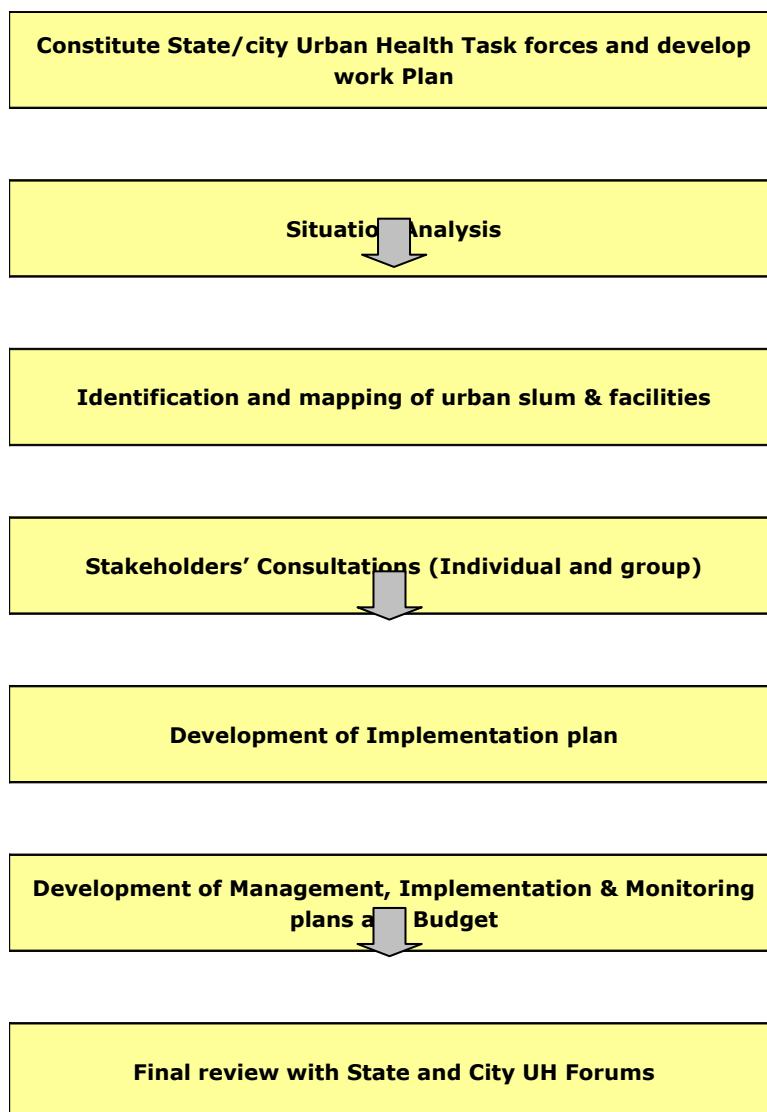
Constitute State/city Urban Health Task forces and develop work Plan

Situatio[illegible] Analysis

Identification and mapping of urban slum & facilities

Stakeholders' Consultations (Individual and group)

Development of Implementation plan

Development of Management, Implementation & Monitoring plans a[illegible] Budget

Final review with State and City UH Forums